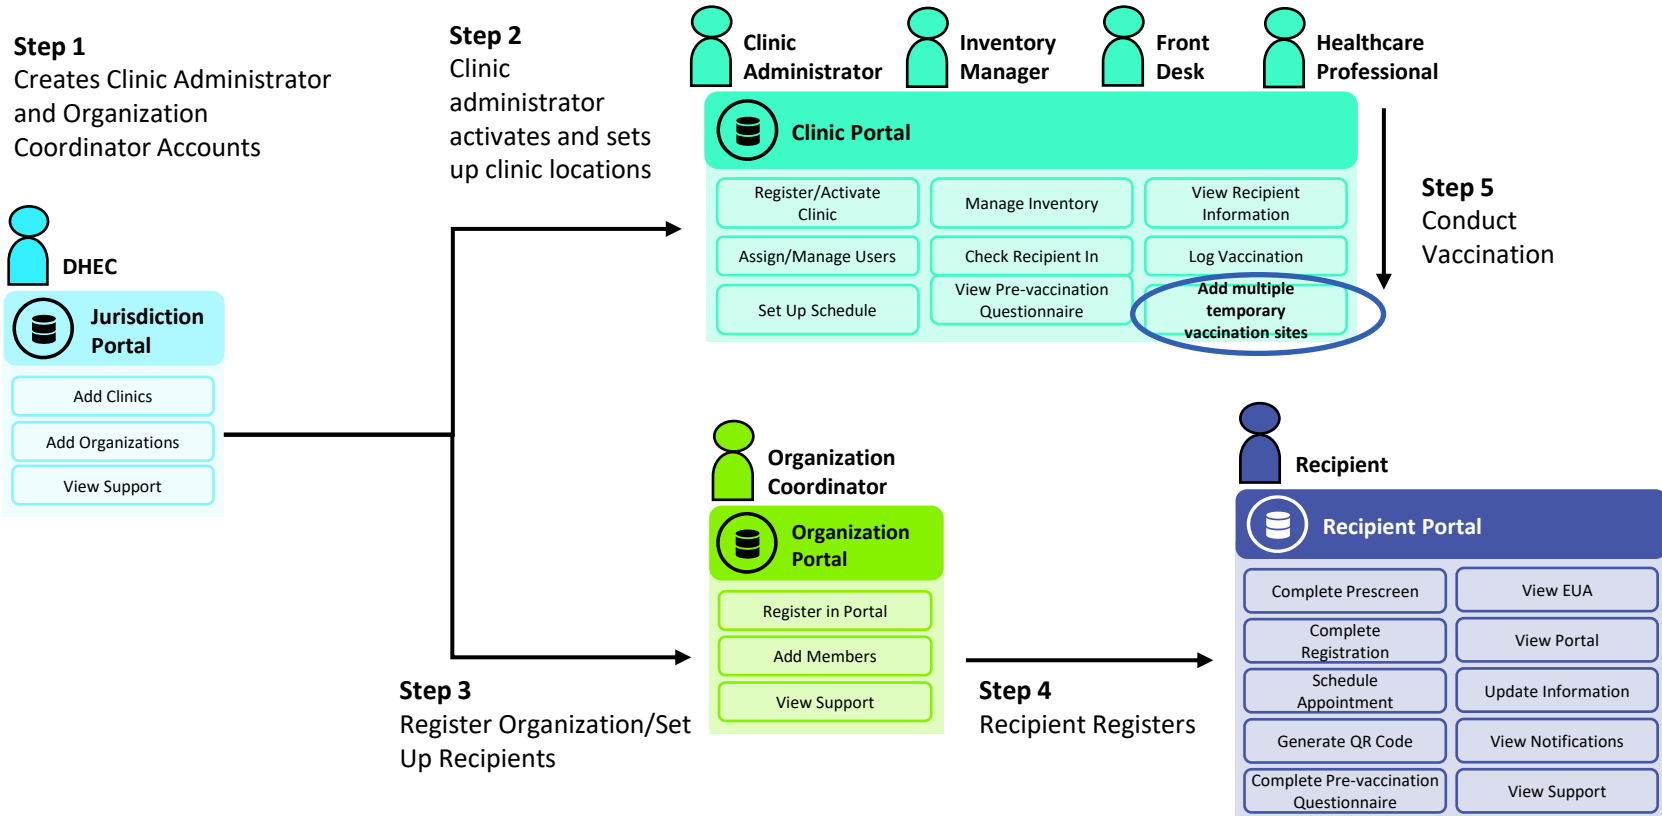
**Step 1**
Creates Clinic Administrator and Organization Coordinator Accounts

DHEC

Jurisdiction Portal

Add Clinics

Add Organizations

View Support

**Step 2**
Clinic administrator activates and sets up clinic locations

Clinic Administrator

Inventory Manager

Front Desk

Healthcare Professional

Clinic Portal

| Register/Activate Clinic | Manage Inventory | View Recipient Information |
|---|---|---|
| Assign/Manage Users | Check Recipient In | Log Vaccination |
| Set Up Schedule | View Pre-vaccination Questionnaire | Add multiple temporary vaccination sites |

**Step 5**
Conduct Vaccination

Organization Coordinator

Organization Portal

Register in Portal

Add Members

View Support

**Step 3**
Register Organization/Set Up Recipients

**Step 4**
Recipient Registers

Recipient

Recipient Portal

| Complete Prescreen | View EUA |
|---|---|
| Complete Registration | View Portal |
| Schedule Appointment | Update Information |
| Generate QR Code | View Notifications |
| Complete Pre-vaccination Questionnaire | View Support |